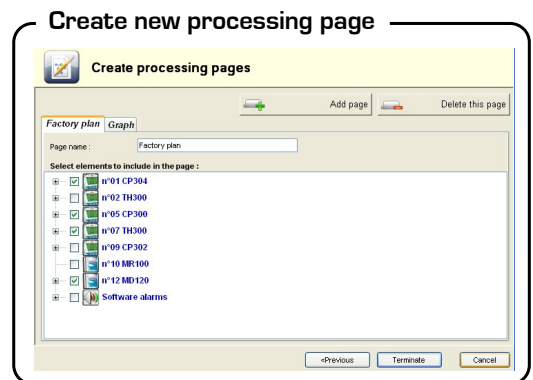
Create new processing page

Create processing pages

Add page

Delete this page

Factory plan

Graph

Page name :

Factory plan

Select elements to include in the page :

n°01 CP304

n°02 TH300

n°05 CP300

n°07 TH300

n°09 CP302

n°10 MR100

n°12 MD120

Software alarms

<Previous

Terminate

Cancel